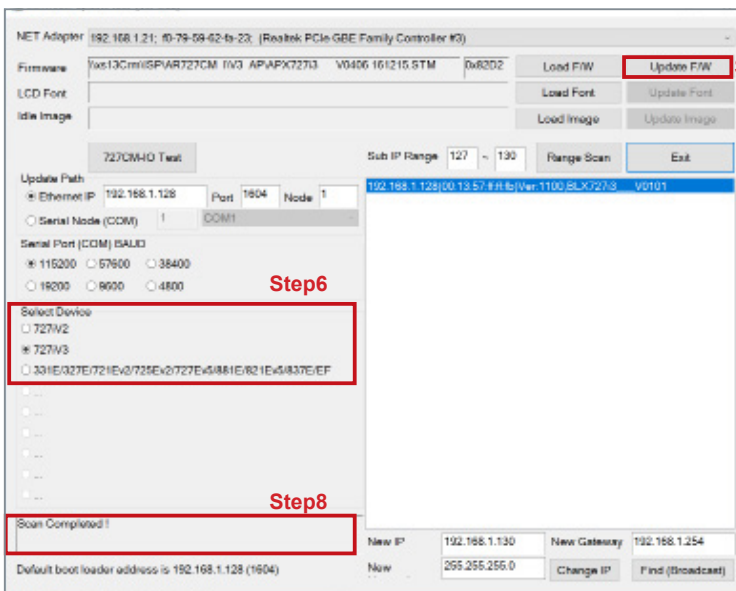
NET Adapter 192.168.1.21; f0-79-59-62-fa-23; (Realtek PCIe GBE Family Controller #3)

Firmware \xs13Cm\ISP\AR727CM_IV3_AP\APX727i3 V0406 161215.STM 0x82D2 Load F/W Update F/W

LCD Font Load Font Update Font

Idle Image Load Image Update Image

727CM-IO Test

Sub IP Range 127 ~ 130 Range Scan Exit

192.168.1.128(00.13.57:ff:ff:fb)Ver:1100,BLX727i3 V0101

Update Path

Ethernet IP 192.168.1.128 Port 1604 Node 1

Serial Node (COM) 1 COM1

Serial Port (COM) BAUD

115200 57600 38400

19200 9600 4800

Step6

Select Device

727iV2

727iV3

331E/327E/721Ev2/725Ex2/727Ex5/881E/821Ex5/837E/EF

...

...

...

...

...

...

Step8

Scan Completed !

New IP 192.168.1.130 New Gateway 192.168.1.254

New 255.255.255.0 Change IP Find (Broadcast)

Default boot loader address is 192.168.1.128 (1604)